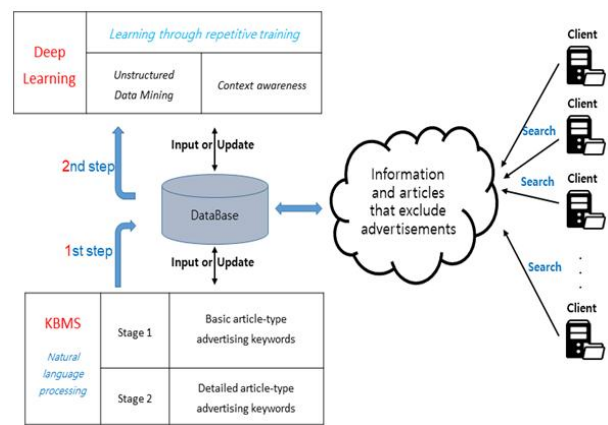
Deep Learning

Learning through repetitive training

Unstructured Data Mining

Context awareness

2nd step

Input or Update

DataBase

Input or Update

1st step

Information and articles that exclude advertisements

Client

Client

Search

Client

Search

Search

Client

KBMS

Natural language processing

Stage 1

Basic article-type advertising keywords

Stage 2

Detailed article-type advertising keywords